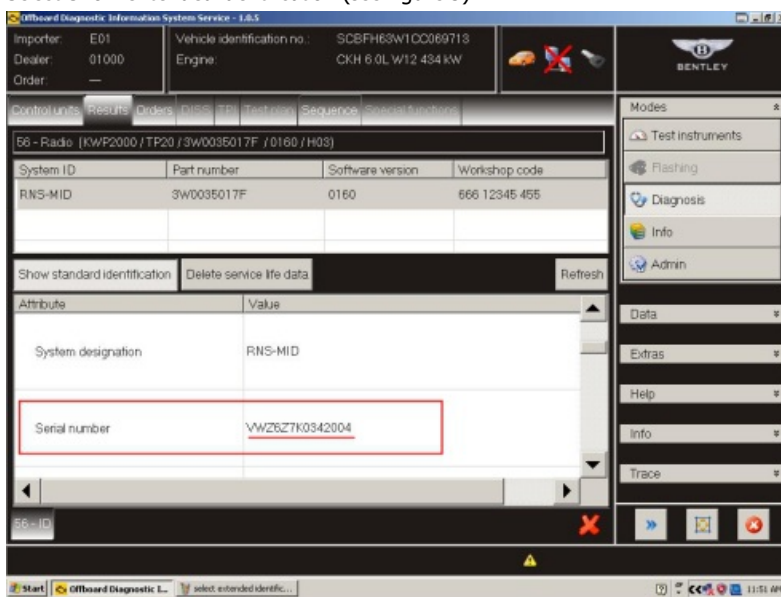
Offboard Diagnostic Information System Service - 1.0.5

Importer: E01
Dealer: 01000
Order: —

Vehicle identification no.: SCBFH63W1CC069713
Engine: CKH 6.0L W12 434 kW

BENTLEY

Control units Results Orders DISS TPI Test plan Sequence Special functions

56 - Radio (KWP2000 / TP20 / 3W0035017F / 0160 / H03)

| System ID | Part number | Software version | Workshop code |
|---|---|---|---|
| RNS-MID | 3W0035017F | 0160 | 666 12345 455 |

Show standard identification | Delete service life data | Refresh

| Attribute | Value |
|---|---|
| System designation | RNS-MID |
| Serial number | VWZ6Z7K0342004 |

56 - ID

Modes
Test instruments
Flashing
Diagnosis
Info
Admin

Data
Extras
Help
Info
Trace

Start | Offboard Diagnostic I... | select extended identific...
11:51 AM